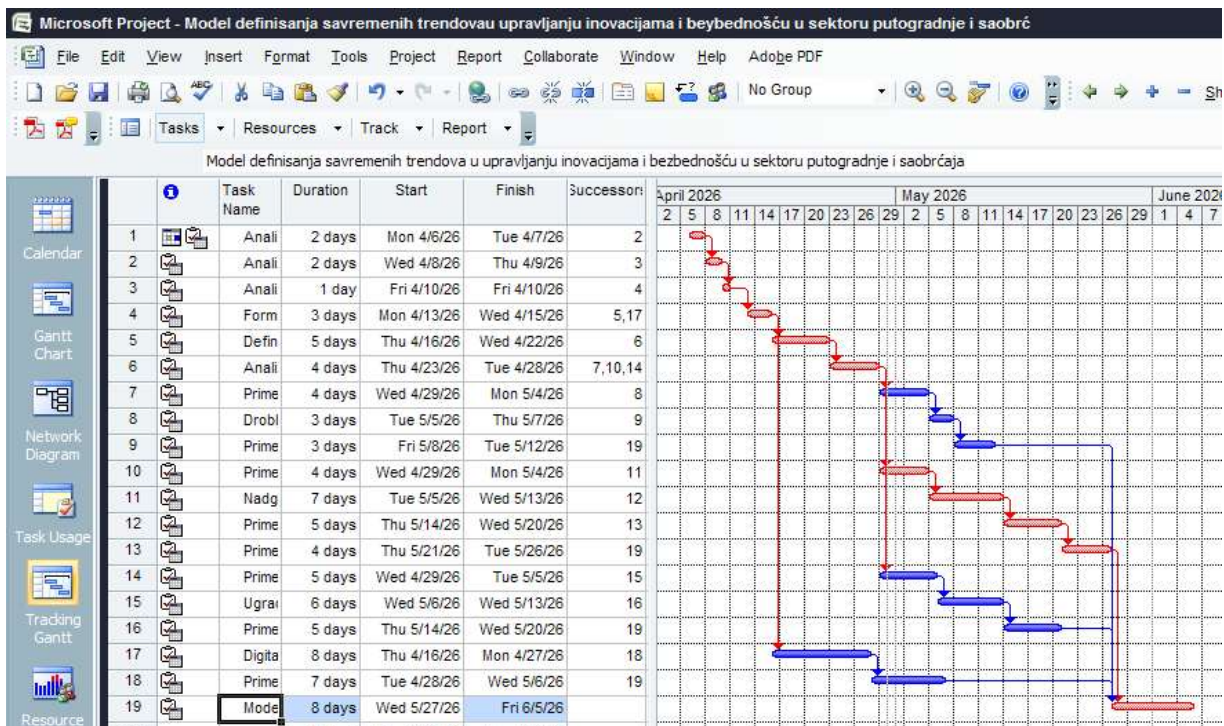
Microsoft Project - Model definisanja savremenih trendovau upravljanju inovacijama i beybednošću u sektoru putogradnje i saobrć

File Edit View Insert Format Tools Project Report Collaborate Window Help Adobe PDF

No Group

Sh

Tasks Resources Track Report

Model definisanja savremenih trendova u upravljanju inovacijama i bezbednošću u sektoru putogradnje i saobrćaja

Calendar

Gantt Chart

Network Diagram

Task Usage

Tracking Gantt

Resource

| | | Task Name | Duration | Start | Finish | Successors |
|---|---|---|---|---|---|---|
| 1 | | Anali | 2 days | Mon 4/6/26 | Tue 4/7/26 | 2 |
| 2 | | Anali | 2 days | Wed 4/8/26 | Thu 4/9/26 | 3 |
| 3 | | Anali | 1 day | Fri 4/10/26 | Fri 4/10/26 | 4 |
| 4 | | Form | 3 days | Mon 4/13/26 | Wed 4/15/26 | 5,17 |
| 5 | | Defin | 5 days | Thu 4/16/26 | Wed 4/22/26 | 6 |
| 6 | | Anali | 4 days | Thu 4/23/26 | Tue 4/28/26 | 7,10,14 |
| 7 | | Prime | 4 days | Wed 4/29/26 | Mon 5/4/26 | 8 |
| 8 | | Drobl | 3 days | Tue 5/5/26 | Thu 5/7/26 | 9 |
| 9 | | Prime | 3 days | Fri 5/8/26 | Tue 5/12/26 | 19 |
| 10 | | Prime | 4 days | Wed 4/29/26 | Mon 5/4/26 | 11 |
| 11 | | Nadg | 7 days | Tue 5/5/26 | Wed 5/13/26 | 12 |
| 12 | | Prime | 5 days | Thu 5/14/26 | Wed 5/20/26 | 13 |
| 13 | | Prime | 4 days | Thu 5/21/26 | Tue 5/26/26 | 19 |
| 14 | | Prime | 5 days | Wed 4/29/26 | Tue 5/5/26 | 15 |
| 15 | | Ugra | 6 days | Wed 5/6/26 | Wed 5/13/26 | 16 |
| 16 | | Prime | 5 days | Thu 5/14/26 | Wed 5/20/26 | 19 |
| 17 | | Digita | 8 days | Thu 4/16/26 | Mon 4/27/26 | 18 |
| 18 | | Prime | 7 days | Tue 4/28/26 | Wed 5/6/26 | 19 |
| 19 | | Mode | 8 days | Wed 5/27/26 | Fri 6/5/26 | |

April 2026
2 5 8 11 14 17 20 23 26 29
May 2026
2 5 8 11 14 17 20 23 26 29
June 2026
1 4 7